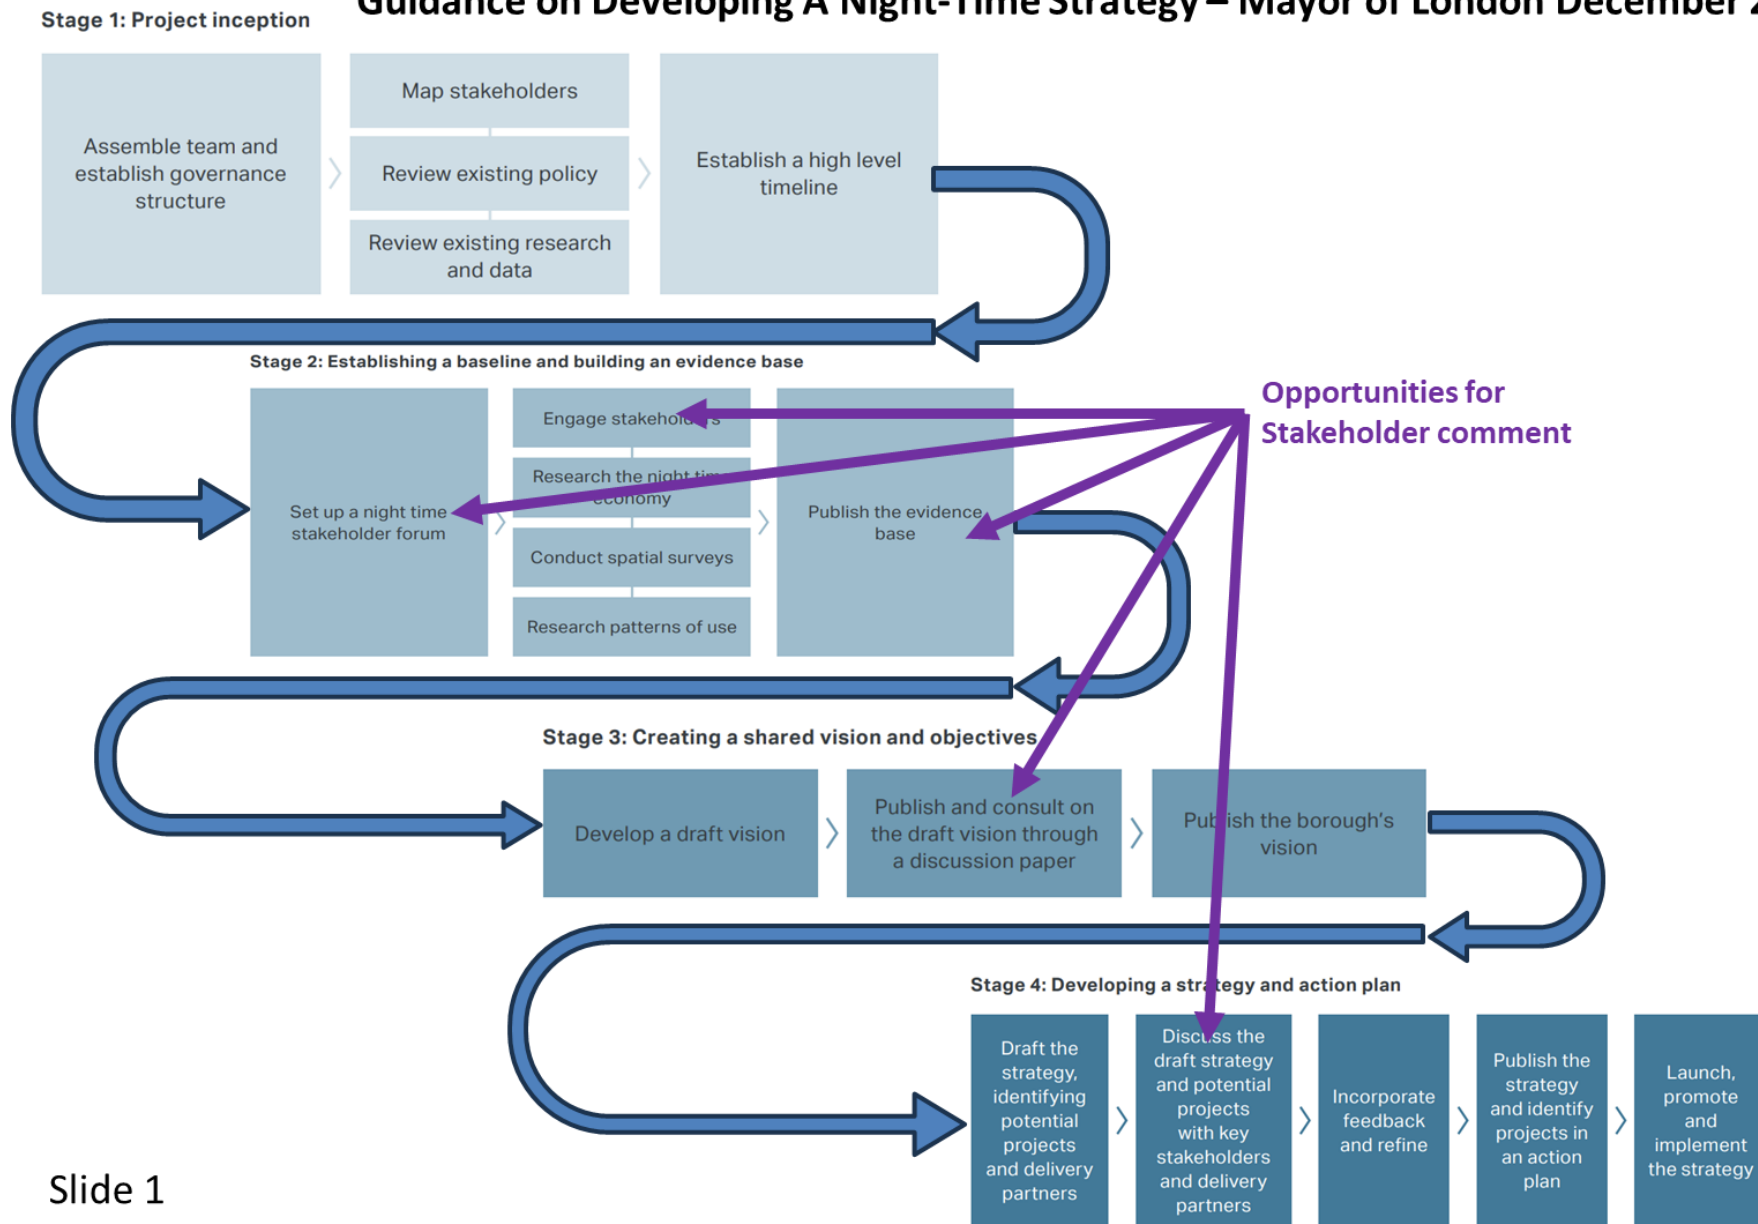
Stage 1: Project inception

Guidance on Developing A Night-Time Strategy – Mayor of London December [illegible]

Assemble team and establish governance structure

Map stakeholders

Review existing policy

Review existing research and data

Establish a high level timeline

Stage 2: Establishing a baseline and building an evidence base

Set up a night time stakeholder forum

Engage stakeho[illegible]s

Research the night ti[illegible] economy

Conduct spatial surveys

Research patterns of use

Publish the evidence base

Opportunities for Stakeholder comment

Stage 3: Creating a shared vision and objectives

Develop a draft vision

Publish and consult on the draft vision through a discussion paper

Pub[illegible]ish the borough's vision

Stage 4: Developing a str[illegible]tegy and action plan

Draft the strategy, identifying potential projects and delivery partners

Disc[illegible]ss the draft strategy and potential projects with key stakeholders and delivery partners

Incorporate feedback and refine

Publish the strategy and identify projects in an action plan

Launch, promote and implement the strategy

Slide 1